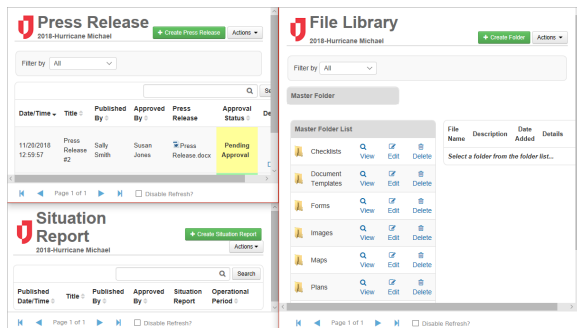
Press Release
2018-Hurricane Michael
+ Create Press Release
Actions ▾

Filter by All

Search

| Date/Time | Title | Published By | Approved By | Press Release | Approval Status | De |
|---|---|---|---|---|---|---|
| 11/20/2018 12:59:57 | Press Release #2 | Sally Smith | Susan Jones | Press Release.docx | Pending Approval | |

Page 1 of 1
Disable Refresh?

Situation Report
2018-Hurricane Michael
+ Create Situation Report
Actions ▾

Search

| Published Date/Time | Title | Published By | Approved By | Situation Report | Operational Period |
|---|---|---|---|---|---|

Page 1 of 1
Disable Refresh?

File Library
2018-Hurricane Michael
+ Create Folder
Actions ▾

Filter by All

Master Folder

Master Folder List

| | | | |
|---|---|---|---|
| Checklists | View | Edit | Delete |
| Document Templates | View | Edit | Delete |
| Forms | View | Edit | Delete |
| Images | View | Edit | Delete |
| Maps | View | Edit | Delete |
| Plans | View | Edit | Delete |

| File Name | Description | Date Added | Details |
|---|---|---|---|
| Select a folder from the folder list... | | | |

Page 1 of 1
Disable Refresh?